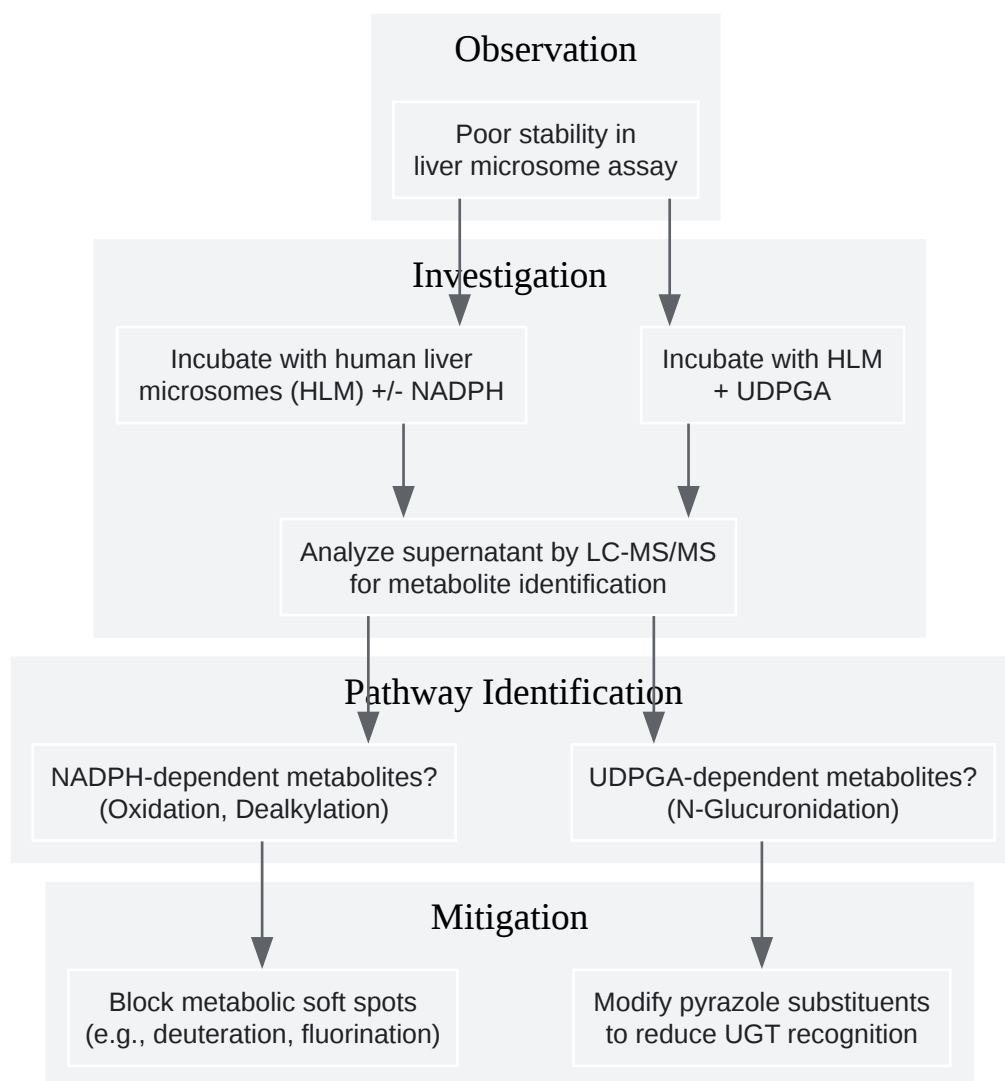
Observation

Poor stability in liver microsome assay

Investigation

Incubate with human liver microsomes (HLM) +/- NADPH

Incubate with HLM + UDPGA

Analyze supernatant by LC-MS/MS for metabolite identification

Pathway Identification

NADPH-dependent metabolites? (Oxidation, Dealkylation)

UDPGA-dependent metabolites? (N-Glucuronidation)

Mitigation

Block metabolic soft spots (e.g., deuteration, fluorination)

Modify pyrazole substituents to reduce UGT recognition